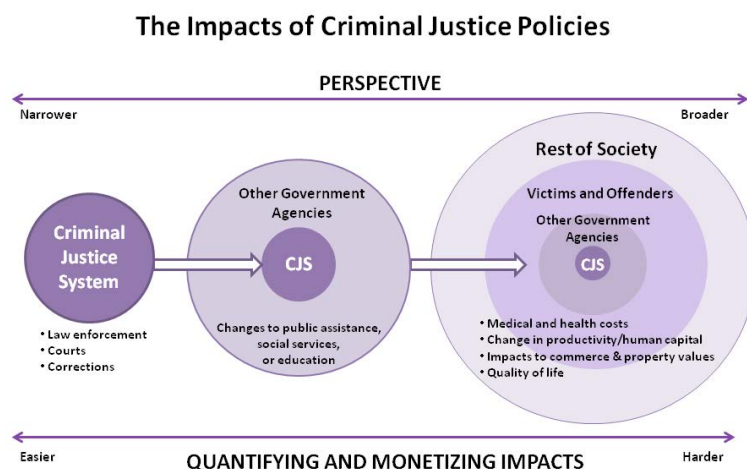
The Impacts of Criminal Justice Policies

PERSPECTIVE

Narrower

Broader

Criminal Justice System

• Law enforcement
• Courts
• Corrections

Other Government Agencies

CJS

Changes to public assistance, social services, or education

Rest of Society

Victims and Offenders

Other Government Agencies

CJS

• Medical and health costs
• Change in productivity/human capital
• Impacts to commerce & property values
• Quality of life

Easier

QUANTIFYING AND MONETIZING IMPACTS

Harder